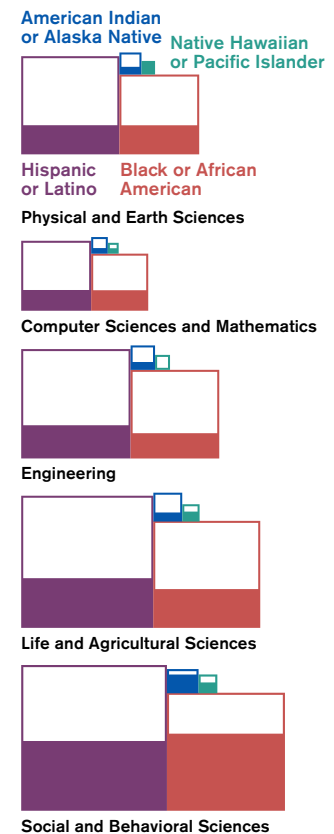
American Indian or Alaska Native

Native Hawaiian or Pacific Islander

Hispanic or Latino

Black or African American

Physical and Earth Sciences

Computer Sciences and Mathematics

Engineering

Life and Agricultural Sciences

Social and Behavioral Sciences